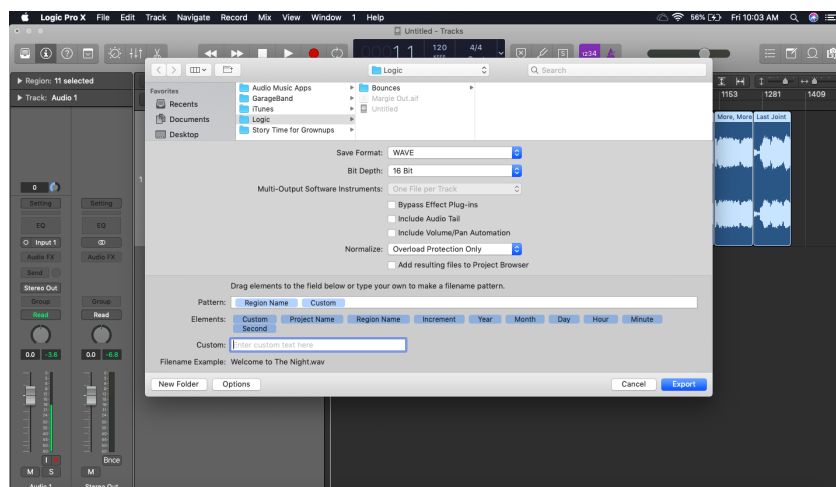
Logic Pro X File Edit Track Navigate Record Mix View Window 1 Help

56% Fri 10:03 AM

Untitled - Tracks

1 1 120 4/4

1234

Region: 11 selected

Track: Audio 1

1153 1281 1409

More, More Last Joint

Logic

Search

Favorites

Recents

Documents

Desktop

Audio Music Apps

GarageBand

iTunes

Logic

Story Time for Grownups

Bounces

Margie Out.aif

Untitled

Save Format: WAVE

Bit Depth: 16 Bit

Multi-Output Software Instruments: One File per Track

Bypass Effect Plug-ins

Include Audio Tail

Include Volume/Pan Automation

Normalize: Overload Protection Only

Add resulting files to Project Browser

Drag elements to the field below or type your own to make a filename pattern.

Pattern: Region Name Custom

Elements: Custom Project Name Region Name Increment Year Month Day Hour Minute Second

Custom: Enter custom text here

Filename Example: Welcome to The Night.wav

New Folder Options Cancel Export

0

Setting Setting

EQ EQ

Input 1

Audio FX Audio FX

Send

Stereo Out

Group Group

Read Read

0.0 -3.6 0.0 -6.8

I R

M S M

Bnce

Audio 1 Stereo Out